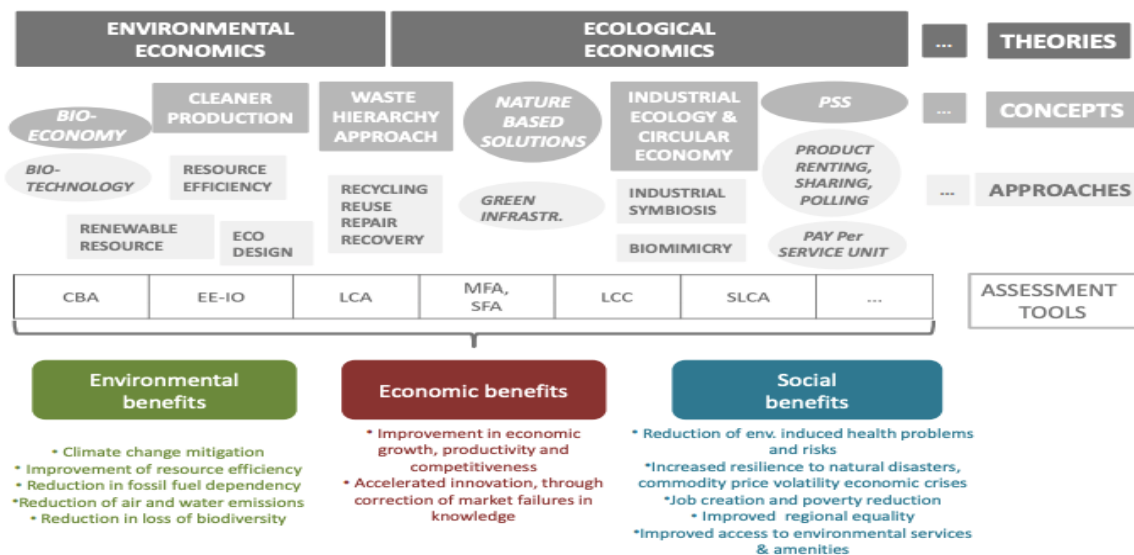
ENVIRONMENTAL ECONOMICS

ECOLOGICAL ECONOMICS

...

THEORIES

BIO-ECONOMY

CLEANER PRODUCTION

WASTE HIERARCHY APPROACH

NATURE BASED SOLUTIONS

INDUSTRIAL ECOLOGY & CIRCULAR ECONOMY

PSS

...

CONCEPTS

BIO-TECHNOLOGY

RESOURCE EFFICIENCY

RECYCLING REUSE REPAIR RECOVERY

GREEN INFRASTR.

INDUSTRIAL SYMBIOSIS

PRODUCT RENTING, SHARING, POLLING

...

APPROACHES

RENEWABLE RESOURCE

ECO DESIGN

BIOMIMICRY

PAY Per SERVICE UNIT

| CBA | EE-IO | LCA | MFA, SFA | LCC | SLCA | ... |
|---|---|---|---|---|---|---|

ASSESSMENT TOOLS

Environmental benefits

• Climate change mitigation
• Improvement of resource efficiency
• Reduction in fossil fuel dependency
•Reduction of air and water emissions
• Reduction in loss of biodiversity

Economic benefits

• Improvement in economic growth, productivity and competitiveness
• Accelerated innovation, through correction of market failures in knowledge

Social benefits

• Reduction of env. induced health problems and risks
•Increased resilience to natural disasters, commodity price volatility economic crises
•Job creation and poverty reduction
• Improved regional equality
•Improved access to environmental services & amenities